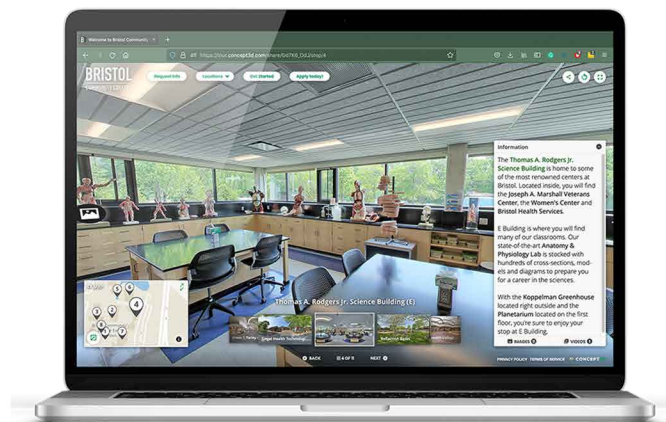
Welcome to Bristol Community

https://tour.concept3d.com/share/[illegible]

BRISTOL

Request Info

Locations

Get Started

Apply today!

Information

The Thomas A. Rodgers Jr. Science Building is home to some of the most renowned centers at Bristol. Located inside, you will find the Joseph A. Marshall Veterans Center, the Women's Center and Bristol Health Services.

E Building is where you will find many of our classrooms. Our state-of-the-art Anatomy & Physiology Lab is stocked with hundreds of cross-sections, models and diagrams to prepare you for a career in the sciences.

With the Koppelman Greenhouse located right outside and the Planetarium located on the first floor, you're sure to enjoy your stop at E Building.

Thomas A. Rodgers Jr. Science Building (E)

4

BACK

4 OF 5

NEXT

IMAGES

VIDEOS

PRIVACY POLICY

TERMS OF SERVICE

CONCEPT